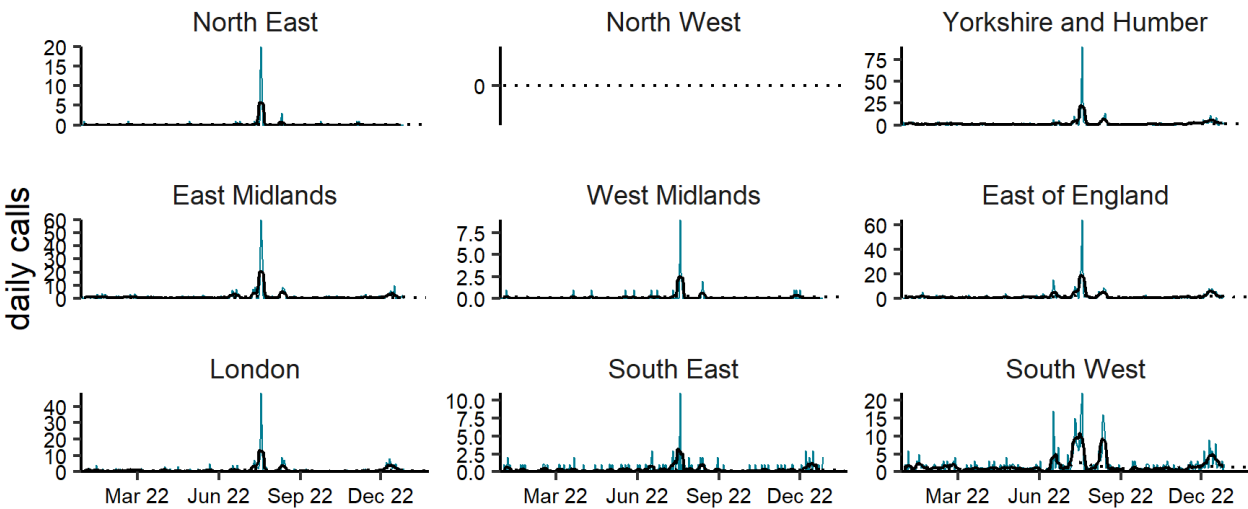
daily calls

North East
20
15
10
5
0

North West
0

Yorkshire and Humber
75
50
25
0

East Midlands
60
50
40
30
20
10
0

West Midlands
7.5
5.0
2.5
0.0

East of England
60
40
20
0

London
40
30
20
10
0
Mar 22
Jun 22
Sep 22
Dec 22

South East
10.0
7.5
5.0
2.5
0.0
Mar 22
Jun 22
Sep 22
Dec 22

South West
20
15
10
5
0
Mar 22
Jun 22
Sep 22
Dec 22